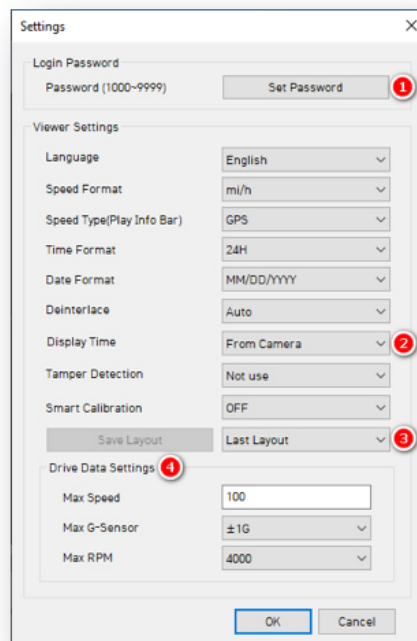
Settings

Login Password

Password (1000~9999)

Set Password

1

Viewer Settings

Language

English

Speed Format

mi/h

Speed Type(Play Info Bar)

GPS

Time Format

24H

Date Format

MM/DD/YYYY

Deinterlace

Auto

Display Time

From Camera

2

Tamper Detection

Not use

Smart Calibration

OFF

Save Layout

Last Layout

3

Drive Data Settings

4

Max Speed

100

Max G-Sensor

±1G

Max RPM

4000

OK

Cancel